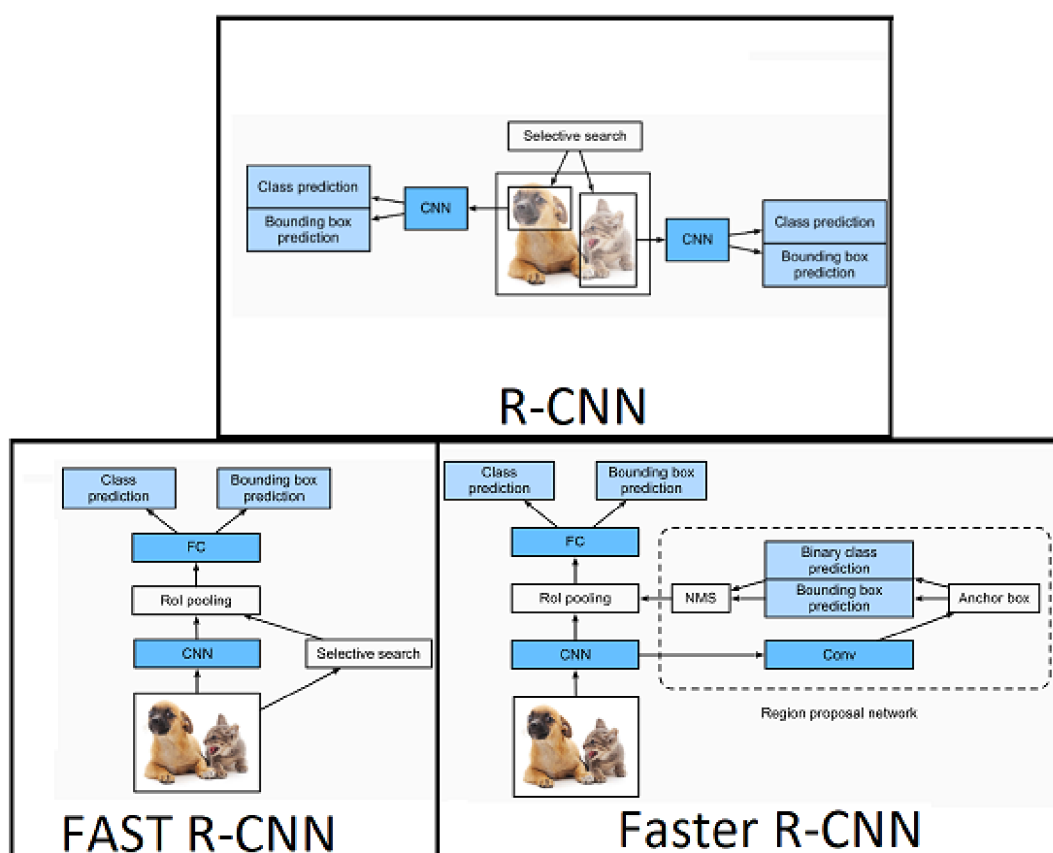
Selective search

Class prediction

Bounding box prediction

CNN

CNN

Class prediction

Bounding box prediction

R-CNN

Class prediction

Bounding box prediction

FC

RoI pooling

CNN

Selective search

FAST R-CNN

Class prediction

Bounding box prediction

FC

Binary class prediction

RoI pooling

NMS

Bounding box prediction

Anchor box

CNN

Conv

Region proposal network

Faster R-CNN